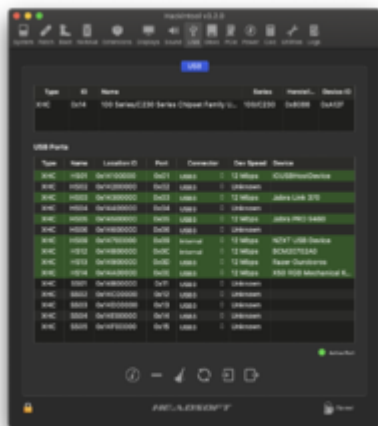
Hackintool v3.2.0

System PCI Boot Extensions Displays Sound USB Disks Power Calc Utilities Logs

USB

| Type | ID | Name | Series | Vendor | Device ID |
|---|---|---|---|---|---|
| XHC | 0x14 | 100 Series/C230 Series Chipset Family U... | 100/C230 | 0x8086 | 0xA12F |

USB Ports

| Type | Name | Location ID | Port | Connector | Dev Speed | Device |
|---|---|---|---|---|---|---|
| XHC | HS01 | 0x14100000 | 0x01 | USB3 | 12 Mbps | IOUSBHostDevice |
| XHC | HS02 | 0x14200000 | 0x02 | USB3 | Unknown | |
| XHC | HS03 | 0x14300000 | 0x03 | USB3 | 12 Mbps | Jabra Link 370 |
| XHC | HS04 | 0x14400000 | 0x04 | USB3 | Unknown | |
| XHC | HS05 | 0x14500000 | 0x05 | USB3 | 12 Mbps | Jabra PRO 9460 |
| XHC | HS06 | 0x14600000 | 0x06 | USB3 | Unknown | |
| XHC | HS08 | 0x14700000 | 0x08 | Internal | 12 Mbps | NZXT USB Device |
| XHC | HS12 | 0x14800000 | 0x0C | Internal | 12 Mbps | BCM20702A0 |
| XHC | HS13 | 0x14900000 | 0x0D | USB3 | 12 Mbps | Razer Ouroboros |
| XHC | HS14 | 0x14A00000 | 0x0E | USB3 | 12 Mbps | K65 RGB Mechanical K... |
| XHC | SS01 | 0x14B00000 | 0x11 | USB3 | Unknown | |
| XHC | SS02 | 0x14C00000 | 0x12 | USB3 | Unknown | |
| XHC | SS03 | 0x14D00000 | 0x13 | USB3 | Unknown | |
| XHC | SS04 | 0x14E00000 | 0x14 | USB3 | Unknown | |
| XHC | SS05 | 0x14F00000 | 0x15 | USB3 | Unknown | |

Active Port

HEADSOFT

Donate